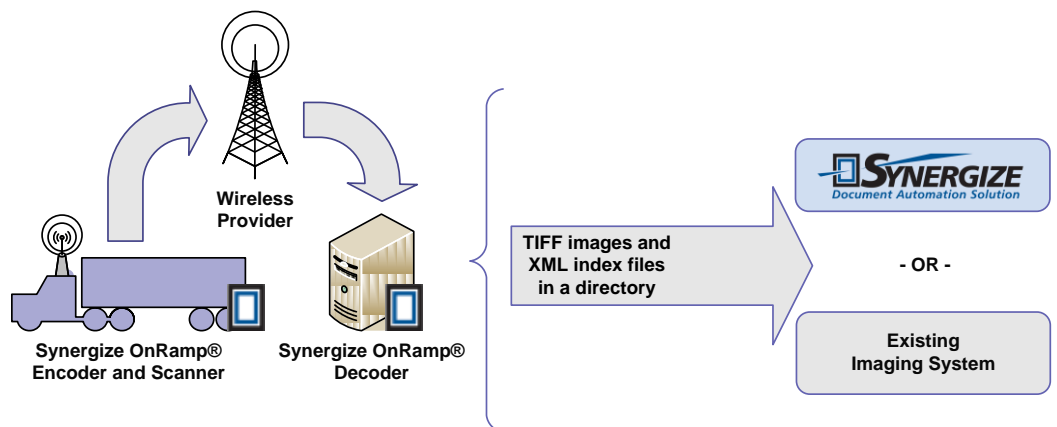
Wireless Provider

Synergize OnRamp® Encoder and Scanner

Synergize OnRamp® Decoder

TIFF images and XML index files in a directory

SYNERGIZE
Document Automation Solution

- OR -

Existing Imaging System